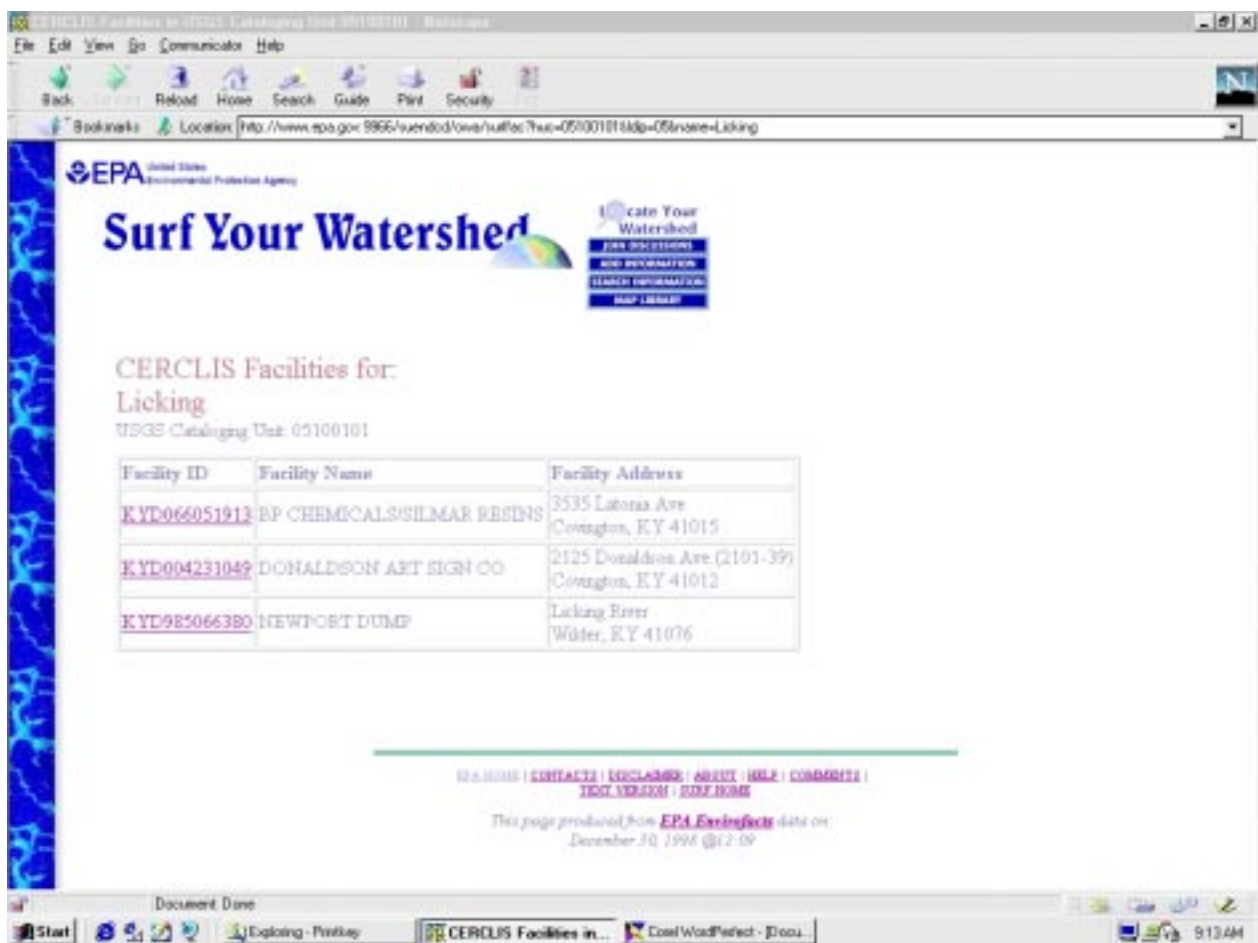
CERCLIS Facilities in USGS Cataloging Unit 05100101 - Netscape

File Edit View Go Communicator Help

Back Forward Reload Home Search Guide Print Security Stop

Bookmarks Location: http://www.epa.gov:9966/surfdod/owa/surffac?huc=05100101&dp=05&name=Licking

EPA United States Environmental Protection Agency

Surf Your Watershed

Locate Your Watershed

JOIN DISCUSSIONS

ADD INFORMATION

SEARCH INFORMATION

MAP LIBRARY

CERCLIS Facilities for:

Licking

USGS Cataloging Unit: 05100101

| Facility ID | Facility Name | Facility Address |
|---|---|---|
| KYD066051913 | BP CHEMICALS/SILMAR RESINS | 3535 Latonia Ave Covington, KY 41015 |
| KYD004231049 | DONALDSON ART SIGN CO | 2125 Donaldson Ave (2101-39) Covington, KY 41012 |
| KYD985066380 | NEWPORT DUMP | Licking River Wilder, KY 41076 |

EPA HOME | CONTACTS | DISCLAIMER | ABOUT | HELP | COMMENTS | TEXT VERSION | SURF HOME

This page produced from EPA Envirofacts data on: December 30, 1998 @12:09

Document: Done

Start | Exploring - Pinkkey | CERCLIS Facilities in... | Corel WordPerfect - [Docu... | 9:13 AM